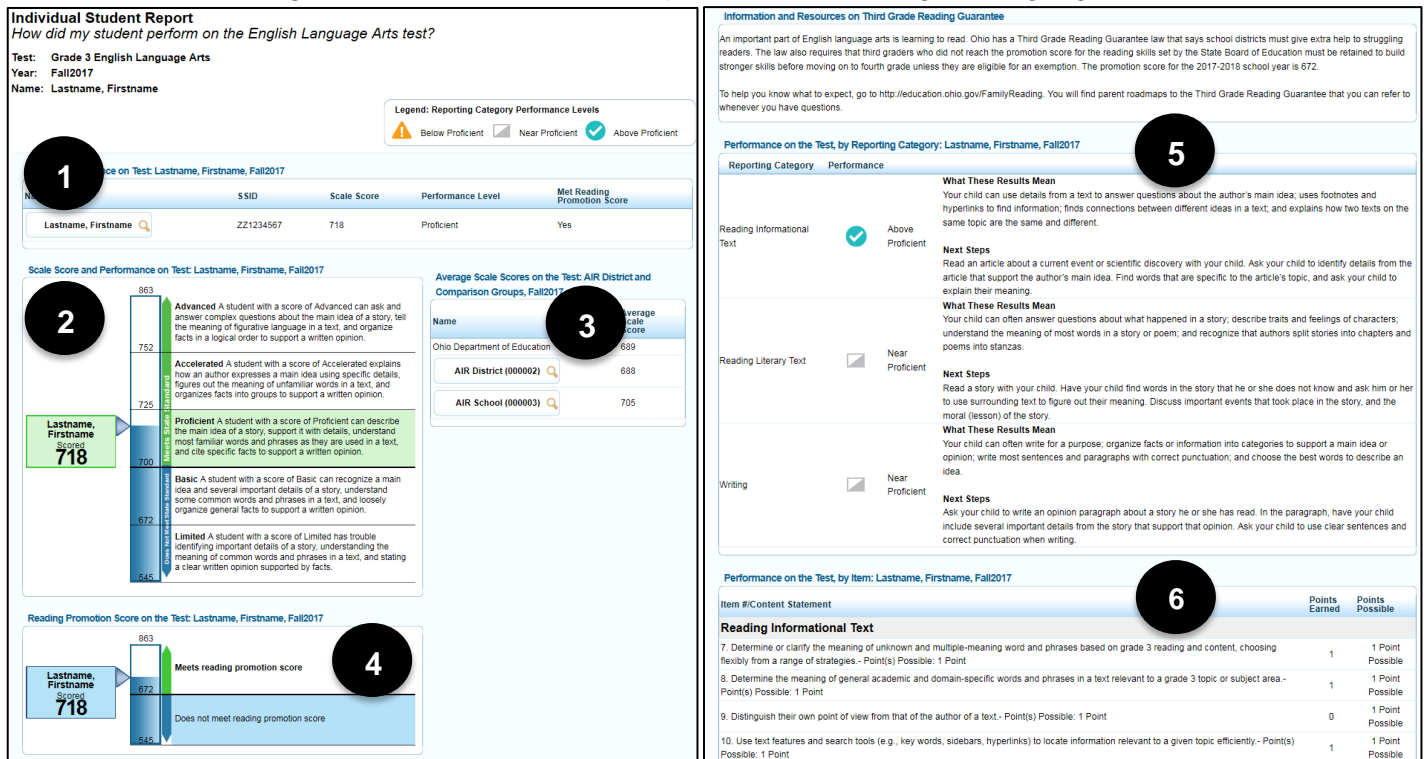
Individual Student Report
How did my student perform on the English Language Arts test?

Test: Grade 3 English Language Arts
Year: Fall2017
Name: Lastname, Firstname

Legend: Reporting Category Performance Levels
Below Proficient   Near Proficient   Above Proficient

1

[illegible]ce on Test: Lastname, Firstname, Fall2017

| Na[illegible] | SSID | Scale Score | Performance Level | Met Reading Promotion Score |
|---|---|---|---|---|
| Lastname, Firstname | ZZ1234567 | 718 | Proficient | Yes |

Scale Score and Performance on Test: Lastname, Firstname, Fall2017

2

863
Advanced A student with a score of Advanced can ask and answer complex questions about the main idea of a story, tell the meaning of figurative language in a text, and organize facts in a logical order to support a written opinion.
752
Accelerated A student with a score of Accelerated explains how an author expresses a main idea using specific details, figures out the meaning of unfamiliar words in a text, and organizes facts into groups to support a written opinion.
725
Proficient A student with a score of Proficient can describe the main idea of a story, support it with details, understand most familiar words and phrases as they are used in a text, and cite specific facts to support a written opinion.
700
Basic A student with a score of Basic can recognize a main idea and several important details of a story, understand some common words and phrases in a text, and loosely organize general facts to support a written opinion.
672
Limited A student with a score of Limited has trouble identifying important details of a story, understanding the meaning of common words and phrases in a text, and stating a clear written opinion supported by facts.
545

Meets State Standard
Does Not Meet State Standard

Lastname, Firstname
Scored
718

Average Scale Scores on the Test: AIR District and Comparison Groups, Fall2017

3

| Name | Average Scale Score |
|---|---|
| Ohio Department of Education | 689 |
| AIR District (000002) | 688 |
| AIR School (000003) | 705 |

Reading Promotion Score on the Test: Lastname, Firstname, Fall2017

4

863
Meets reading promotion score
672
Does not meet reading promotion score
545

Lastname, Firstname
Scored
718

Information and Resources on Third Grade Reading Guarantee

An important part of English language arts is learning to read. Ohio has a Third Grade Reading Guarantee law that says school districts must give extra help to struggling readers. The law also requires that third graders who did not reach the promotion score for the reading skills set by the State Board of Education must be retained to build stronger skills before moving on to fourth grade unless they are eligible for an exemption. The promotion score for the 2017-2018 school year is 672.

To help you know what to expect, go to http://education.ohio.gov/FamilyReading. You will find parent roadmaps to the Third Grade Reading Guarantee that you can refer to whenever you have questions.

Performance on the Test, by Reporting Category: Lastname, Firstname, Fall2017

5

| Reporting Category | Performance | | |
|---|---|---|---|
| Reading Informational Text | | Above Proficient | What These Results Mean<br>Your child can use details from a text to answer questions about the author's main idea; uses footnotes and hyperlinks to find information; finds connections between different ideas in a text; and explains how two texts on the same topic are the same and different.<br>Next Steps<br>Read an article about a current event or scientific discovery with your child. Ask your child to identify details from the article that support the author's main idea. Find words that are specific to the article's topic, and ask your child to explain their meaning. |
| Reading Literary Text | | Near Proficient | What These Results Mean<br>Your child can often answer questions about what happened in a story; describe traits and feelings of characters; understand the meaning of most words in a story or poem; and recognize that authors split stories into chapters and poems into stanzas.<br>Next Steps<br>Read a story with your child. Have your child find words in the story that he or she does not know and ask him or her to use surrounding text to figure out their meaning. Discuss important events that took place in the story, and the moral (lesson) of the story. |
| Writing | | Near Proficient | What These Results Mean<br>Your child can often write for a purpose; organize facts or information into categories to support a main idea or opinion; write most sentences and paragraphs with correct punctuation; and choose the best words to describe an idea.<br>Next Steps<br>Ask your child to write an opinion paragraph about a story he or she has read. In the paragraph, have your child include several important details from the story that support that opinion. Ask your child to use clear sentences and correct punctuation when writing. |

Performance on the Test, by Item: Lastname, Firstname, Fall2017

6

| Item #/Content Statement | Points Earned | Points Possible |
|---|---|---|
| Reading Informational Text | | |
| 7. Determine or clarify the meaning of unknown and multiple-meaning word and phrases based on grade 3 reading and content, choosing flexibly from a range of strategies.- Point(s) Possible: 1 Point | 1 | 1 Point Possible |
| 8. Determine the meaning of general academic and domain-specific words and phrases in a text relevant to a grade 3 topic or subject area.- Point(s) Possible: 1 Point | 1 | 1 Point Possible |
| 9. Distinguish their own point of view from that of the author of a text.- Point(s) Possible: 1 Point | 0 | 1 Point Possible |
| 10. Use text features and search tools (e.g., key words, sidebars, hyperlinks) to locate information relevant to a given topic efficiently.- Point(s) Possible: 1 Point | 1 | 1 Point Possible |